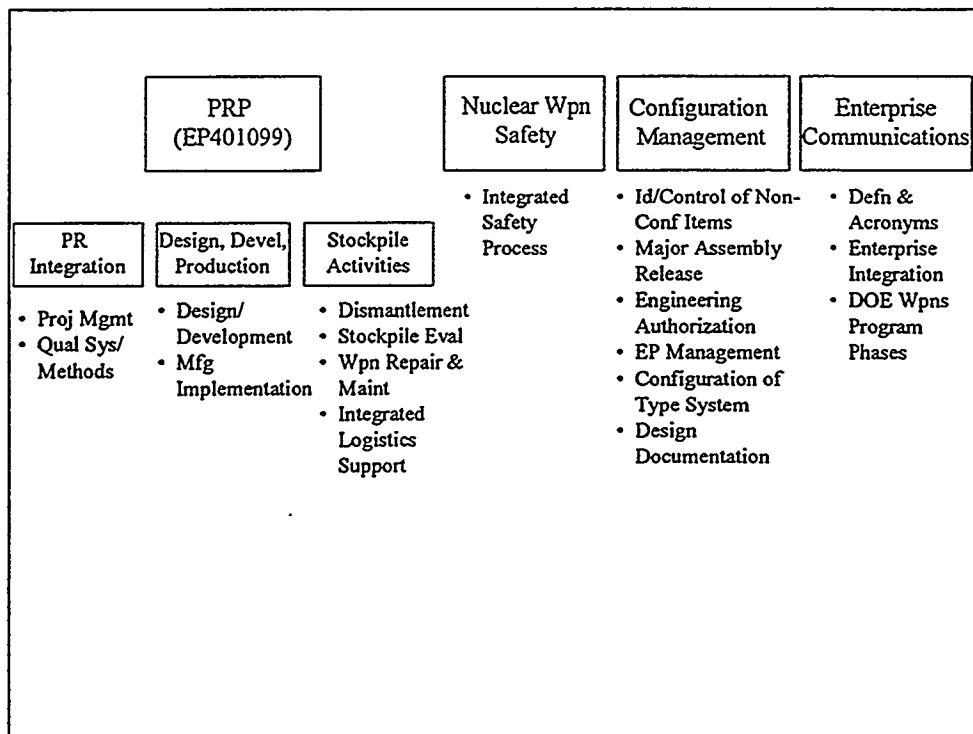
PRP
(EP401099)

PR Integration
• Proj Mgmt
• Qual Sys/ Methods

Design, Devel, Production
• Design/ Development
• Mfg Implementation

Stockpile Activities
• Dismantlement
• Stockpile Eval
• Wpn Repair & Maint
• Integrated Logistics Support

Nuclear Wpn Safety
• Integrated Safety Process

Configuration Management
• Id/Control of Non-Conf Items
• Major Assembly Release
• Engineering Authorization
• EP Management
• Configuration of Type System
• Design Documentation

Enterprise Communications
• Defn & Acronyms
• Enterprise Integration
• DOE Wpns Program Phases